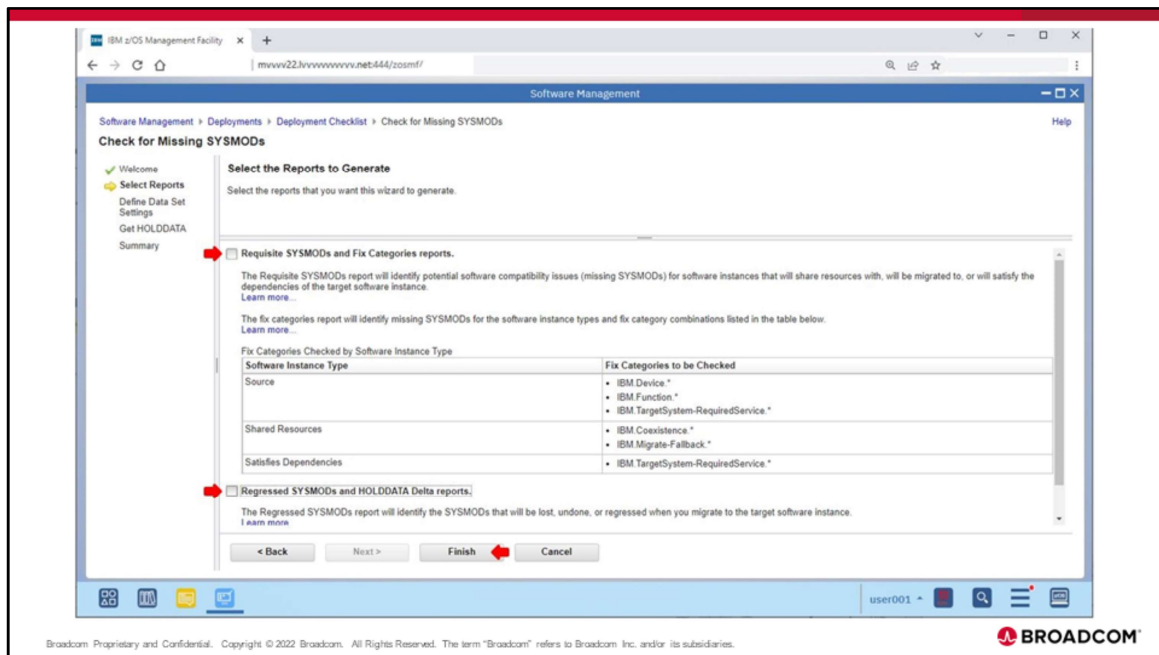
IBM z/OS Management Facility × +

mvvvv22.lvvvvvvvvvv.net:444/zosmf/

Software Management

Software Management ▸ Deployments ▸ Deployment Checklist ▸ Check for Missing SYSMODs

Help

Check for Missing SYSMODs

Welcome
Select Reports
Define Data Set Settings
Get HOLDDATA
Summary

Select the Reports to Generate

Select the reports that you want this wizard to generate.

Requisite SYSMODs and Fix Categories reports.

The Requisite SYSMODs report will identify potential software compatibility issues (missing SYSMODs) for software instances that will share resources with, will be migrated to, or will satisfy the dependencies of the target software instance.
Learn more...

The fix categories report will identify missing SYSMODs for the software instance types and fix category combinations listed in the table below.
Learn more...

Fix Categories Checked by Software Instance Type

| Software Instance Type | Fix Categories to be Checked |
|---|---|
| Source | • IBM.Device.* • IBM.Function.* • IBM.TargetSystem-RequiredService.* |
| Shared Resources | • IBM.Coexistence.* • IBM.Migrate-Fallback.* |
| Satisfies Dependencies | • IBM.TargetSystem-RequiredService.* |

Regressed SYSMODs and HOLDDATA Delta reports.

The Regressed SYSMODs report will identify the SYSMODs that will be lost, undone, or regressed when you migrate to the target software instance.
Learn more

< Back Next > Finish Cancel

user001

Broadcom Proprietary and Confidential. Copyright © 2022 Broadcom. All Rights Reserved. The term "Broadcom" refers to Broadcom Inc. and/or its subsidiaries.

BROADCOM